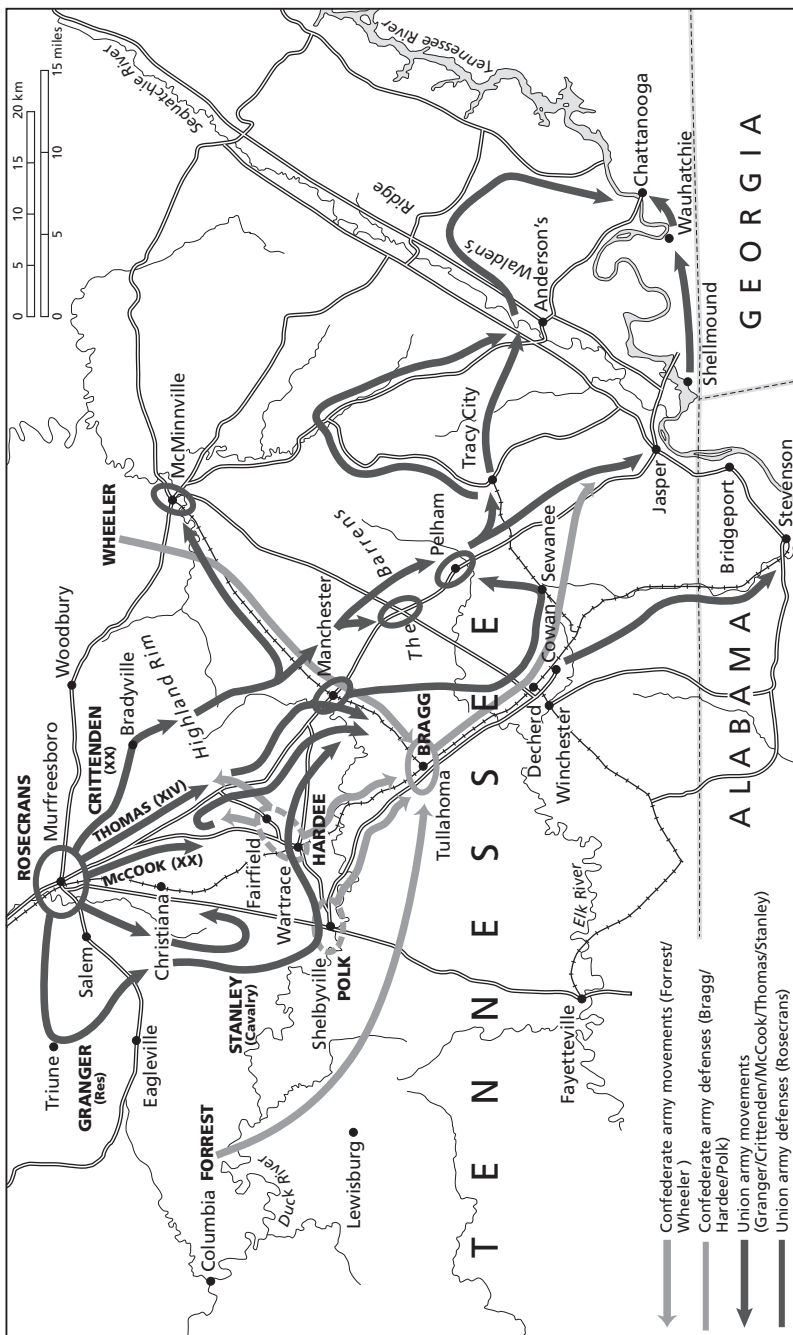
0 5 10 15 20 km
0 5 10 15 miles

Sequatchie River
Tennessee River
Chattanooga
Wauhatchie
Shellmound
GEORGIA
Walden's Ridge
Anderson's
McMinnville
Tracy City
Jasper
Bridgeport
Stevenson
WHEELER
Woodbury
The Barrens
Pelham
Sewanee
Manchester
Cowan
Decherd
Winchester
ALABAMA
ROSECRANS
Murfreesboro
CRITTENDEN (XX)
Bradyville
Highland Rim
THOMAS (XIV)
McCOOK (XX)
Fairfield
Wartrace
HARDEE
BRAGG
Tullahoma
TENNESSEE
Salem
Christiana
Triune
GRANGER (Res)
Eagleville
STANLEY (Cavalry)
Shelbyville
POLK
Elk River
Fayetteville
FORREST
Columbia
Duck River
Lewisburg

Confederate army movements (Forrest/ Wheeler )
Confederate army defenses (Bragg/ Hardee/Polk)
Union army movements (Granger/Crittenden/McCook/Thomas/Stanley)
Union army defenses (Rosecrans)